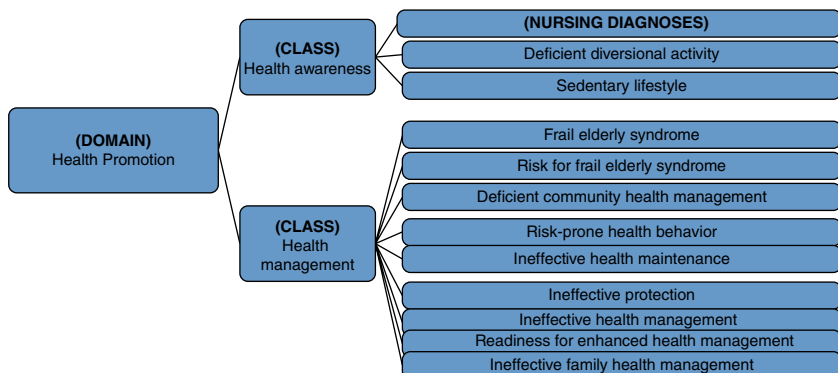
(DOMAIN)
Health Promotion

(CLASS)
Health awareness

(NURSING DIAGNOSES)

Deficient diversional activity

Sedentary lifestyle

(CLASS)
Health management

Frail elderly syndrome

Risk for frail elderly syndrome

Deficient community health management

Risk-prone health behavior

Ineffective health maintenance

Ineffective protection

Ineffective health management

Readiness for enhanced health management

Ineffective family health management